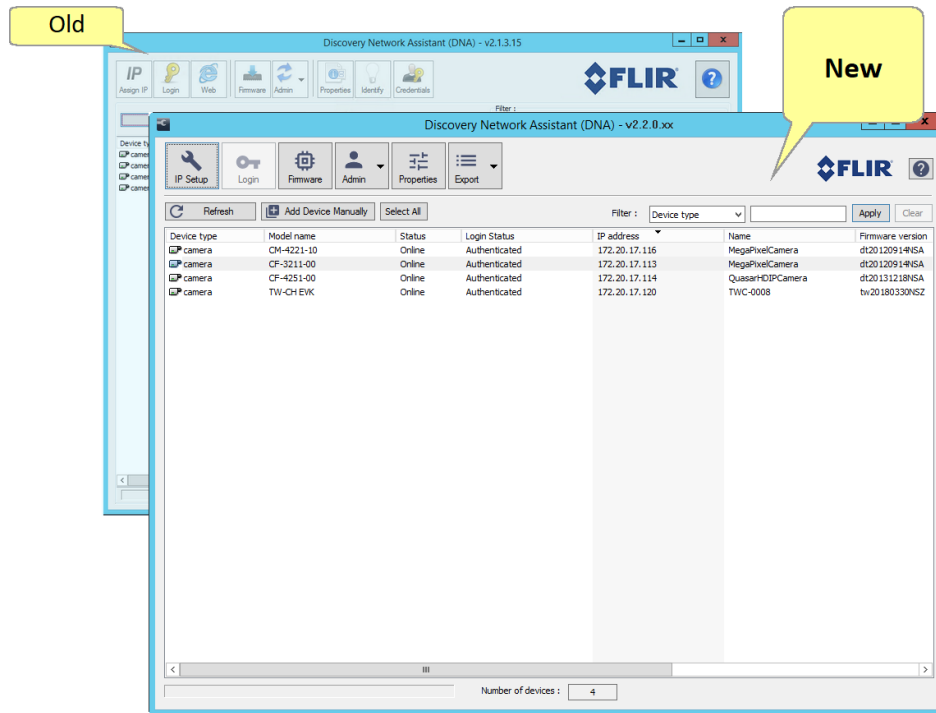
Old

Discovery Network Assistant (DNA) - v2.1.3.15

IP Assign IP | Login | Web | Firmware | Admin | Properties | Identify | Credentials

FLIR

Filter :

Device ty
camer
camer
camer
camer

New

Discovery Network Assistant (DNA) - v2.2.0.xx

IP Setup | Login | Firmware | Admin | Properties | Export

FLIR

Refresh | Add Device Manually | Select All

Filter : Device type | Apply | Clear

| Device type | Model name | Status | Login Status | IP address | Name | Firmware version |
|---|---|---|---|---|---|---|
| camera | CM-4221-10 | Online | Authenticated | 172.20.17.116 | MegaPixelCamera | dt20120914NSA |
| camera | CF-3211-00 | Online | Authenticated | 172.20.17.113 | MegaPixelCamera | dt20120914NSA |
| camera | CF-4251-00 | Online | Authenticated | 172.20.17.114 | QuasarHDIPCamera | dt20131218NSA |
| camera | TW-CH EVK | Online | Authenticated | 172.20.17.120 | TWC-0008 | tw20180330NSZ |

Number of devices : 4